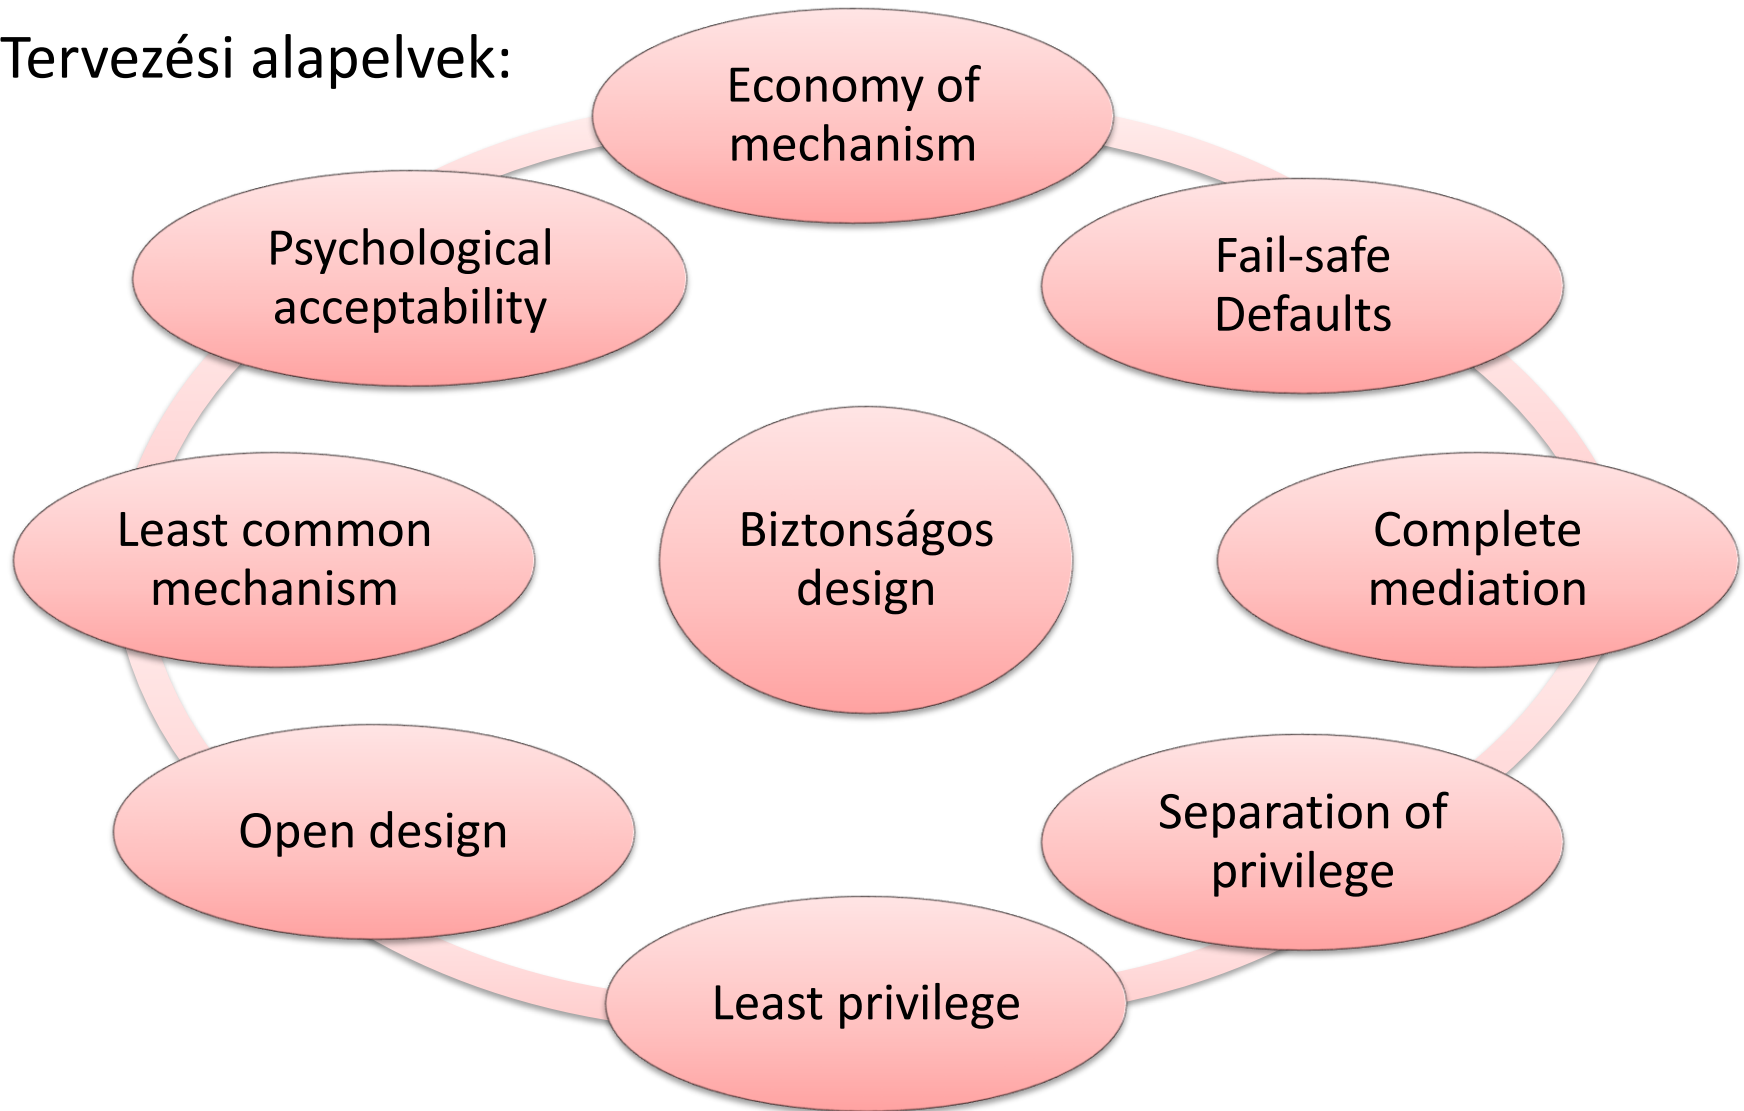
Tervezési alapelvek:

Economy of mechanism

Psychological acceptability

Fail-safe Defaults

Least common mechanism

Biztonságos design

Complete mediation

Open design

Separation of privilege

Least privilege